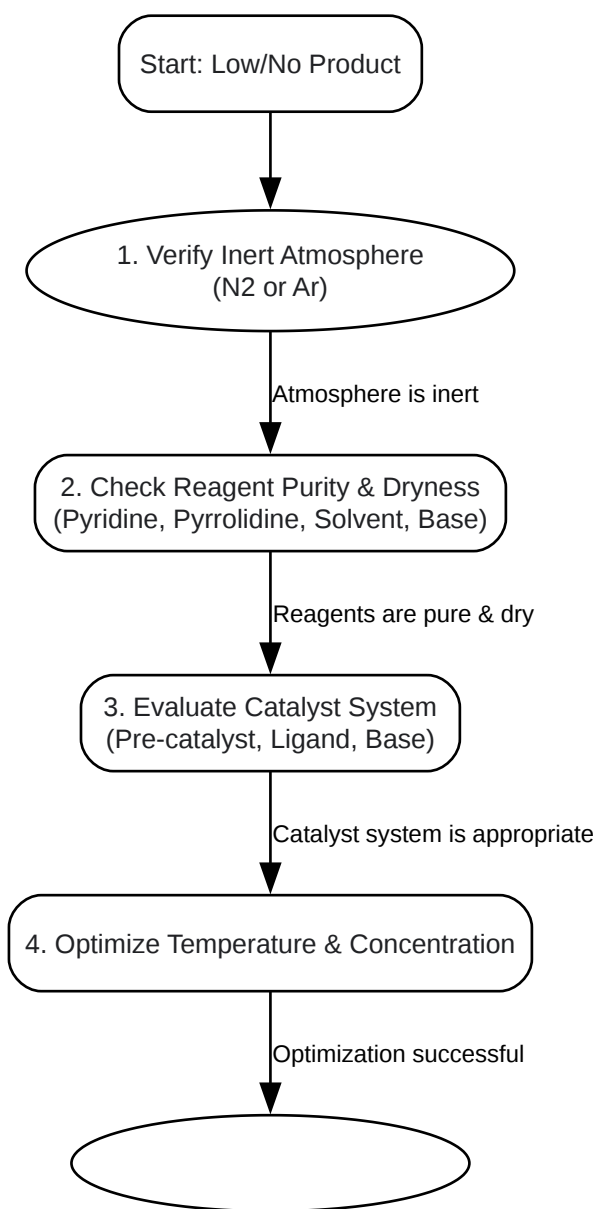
Start: Low/No Product

1. Verify Inert Atmosphere
(N2 or Ar)

Atmosphere is inert

2. Check Reagent Purity & Dryness
(Pyridine, Pyrrolidine, Solvent, Base)

Reagents are pure & dry

3. Evaluate Catalyst System
(Pre-catalyst, Ligand, Base)

Catalyst system is appropriate

4. Optimize Temperature & Concentration

Optimization successful